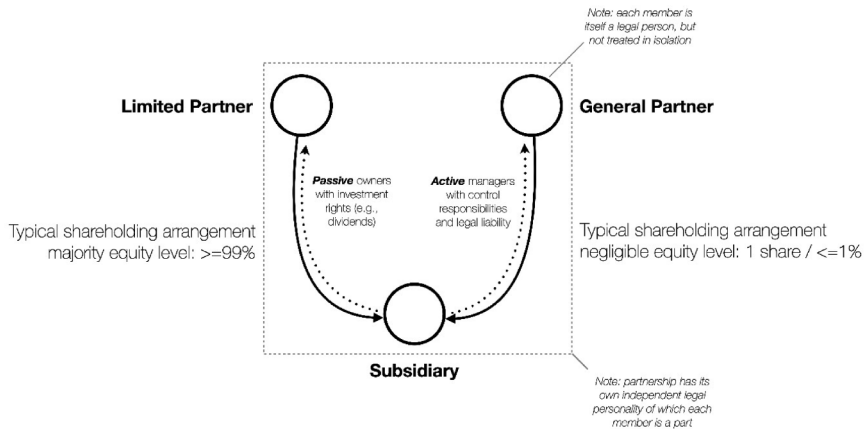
Note: each member is itself a legal person, but not treated in isolation

Limited Partner

General Partner

Passive owners with investment rights (e.g., dividends)

Active managers with control responsibilities and legal liability

Typical shareholding arrangement majority equity level: >=99%

Typical shareholding arrangement negligible equity level: 1 share / <=1%

Subsidiary

Note: partnership has its own independent legal personality of which each member is a part